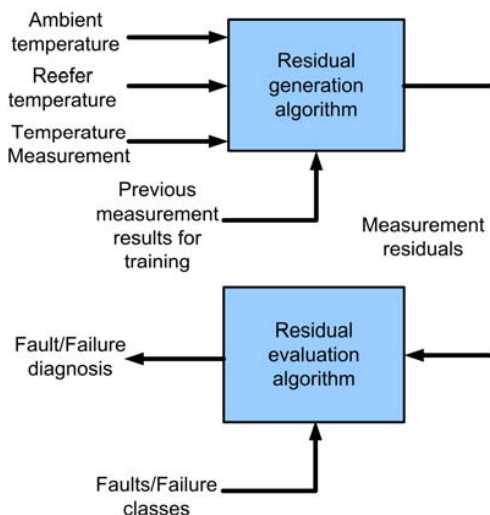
Ambient temperature

Reefer temperature

Temperature Measurement

Residual generation algorithm

Previous measurement results for training

Measurement residuals

Fault/Failure diagnosis

Residual evaluation algorithm

Faults/Failure classes